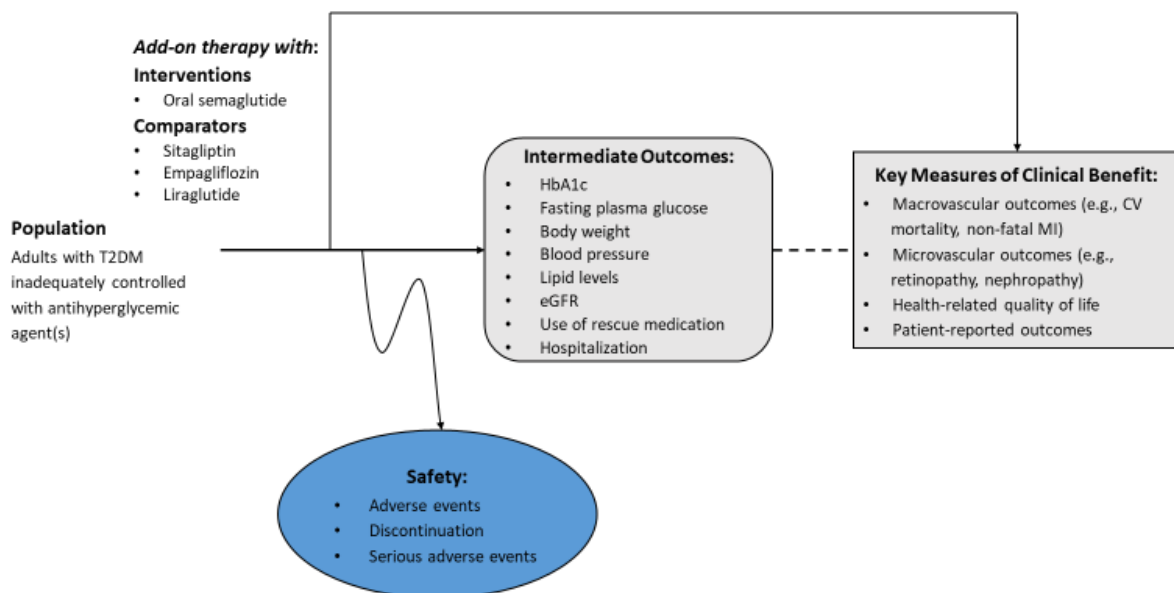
*Add-on therapy with*:
**Interventions**
• Oral semaglutide
**Comparators**
• Sitagliptin
• Empagliflozin
• Liraglutide

**Population**
Adults with T2DM inadequately controlled with antihyperglycemic agent(s)

**Intermediate Outcomes:**
• HbA1c
• Fasting plasma glucose
• Body weight
• Blood pressure
• Lipid levels
• eGFR
• Use of rescue medication
• Hospitalization

**Key Measures of Clinical Benefit:**
• Macrovascular outcomes (e.g., CV mortality, non-fatal MI)
• Microvascular outcomes (e.g., retinopathy, nephropathy)
• Health-related quality of life
• Patient-reported outcomes

**Safety:**
• Adverse events
• Discontinuation
• Serious adverse events